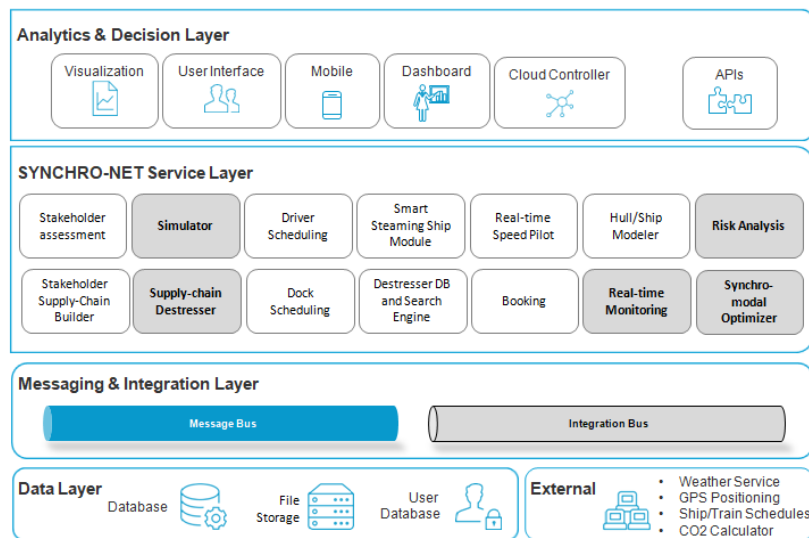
Analytics & Decision Layer

Visualization

User Interface

Mobile

Dashboard

Cloud Controller

APIs

SYNCHRO-NET Service Layer

Stakeholder assessment

Simulator

Driver Scheduling

Smart Steaming Ship Module

Real-time Speed Pilot

Hull/Ship Modeler

Risk Analysis

Stakeholder Supply-Chain Builder

Supply-chain Destresser

Dock Scheduling

Destresser DB and Search Engine

Booking

Real-time Monitoring

Synchro-modal Optimizer

Messaging & Integration Layer

Message Bus

Integration Bus

Data Layer

Database

File Storage

User Database

External

• Weather Service
• GPS Positioning
• Ship/Train Schedules
• CO2 Calculator